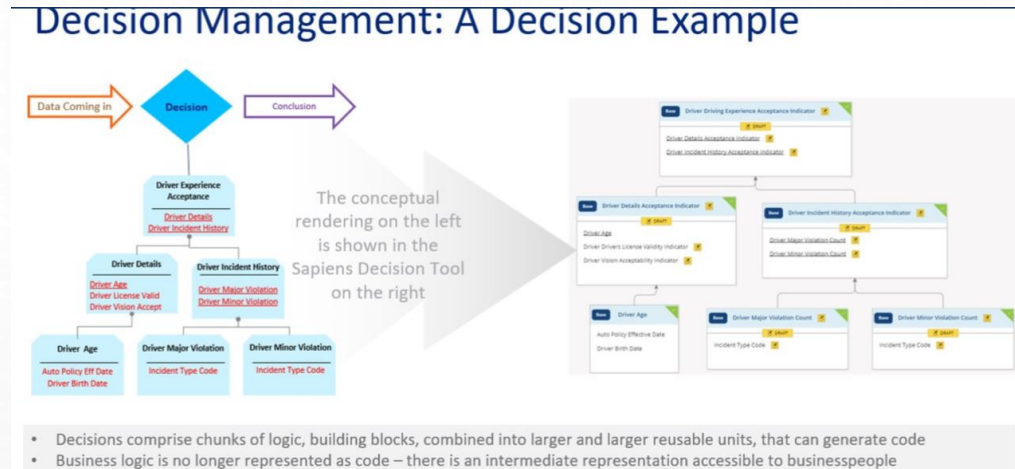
Decision Management: A Decision Example

Data Coming in

Decision

Conclusion

Driver Experience Acceptance
Driver Details
Driver Incident History

Driver Details
Driver Age
Driver License Valid
Driver Vision Accept

Driver Incident History
Driver Major Violation
Driver Minor Violation

Driver Age
Auto Policy Eff Date
Driver Birth Date

Driver Major Violation
Incident Type Code

Driver Minor Violation
Incident Type Code

The conceptual rendering on the left is shown in the Sapiens Decision Tool on the right

Base Driver Driving Experience Acceptance Indicator
DRAFT
Driver Details Acceptance Indicator
Driver Incident History Acceptance Indicator

Base Driver Details Acceptance Indicator
DRAFT
Driver Age
Driver Drivers License Validity Indicator
Driver Vision Acceptability Indicator

Base Driver Incident History Acceptance Indicator
DRAFT
Driver Major Violation Count
Driver Minor Violation Count

Base Driver Age
Auto Policy Effective Date
Driver Birth Date

Base Driver Major Violation Count
DRAFT
Incident Type Code

Base Driver Minor Violation Count
DRAFT
Incident Type Code

• Decisions comprise chunks of logic, building blocks, combined into larger and larger reusable units, that can generate code
• Business logic is no longer represented as code – there is an intermediate representation accessible to businesspeople